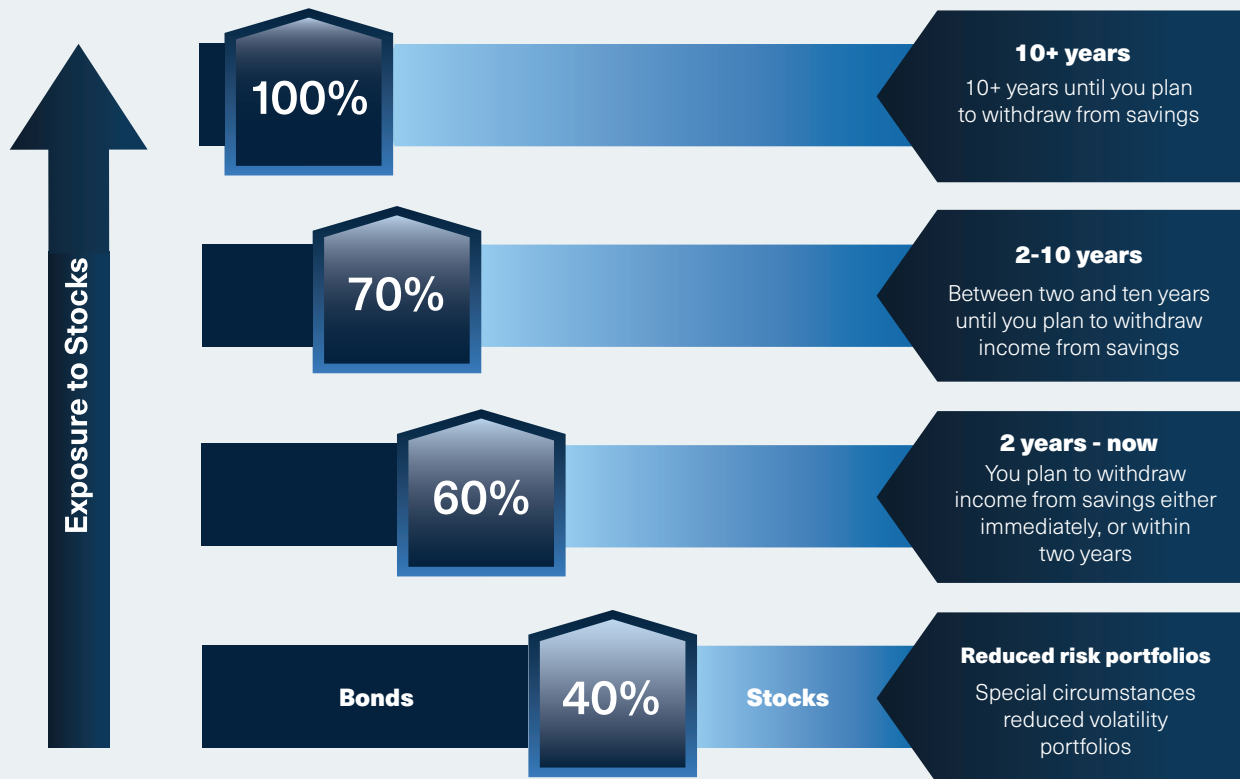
Exposure to Stocks

100%

10+ years
10+ years until you plan to withdraw from savings

70%

2-10 years
Between two and ten years until you plan to withdraw income from savings

60%

2 years - now
You plan to withdraw income from savings either immediately, or within two years

Bonds

40%

Stocks

Reduced risk portfolios
Special circumstances reduced volatility portfolios